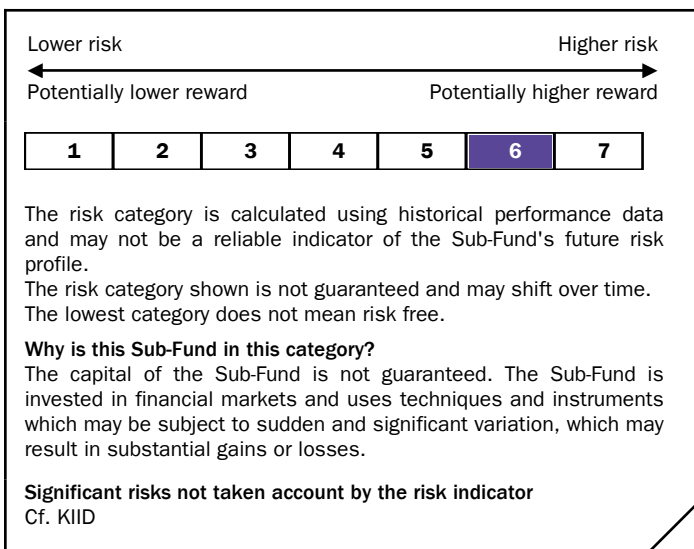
Lower risk

Higher risk

Potentially lower reward

Potentially higher reward

| 1 | 2 | 3 | 4 | 5 | 6 | 7 |
|---|---|---|---|---|---|---|

The risk category is calculated using historical performance data and may not be a reliable indicator of the Sub-Fund's future risk profile.
The risk category shown is not guaranteed and may shift over time.
The lowest category does not mean risk free.

Why is this Sub-Fund in this category?
The capital of the Sub-Fund is not guaranteed. The Sub-Fund is invested in financial markets and uses techniques and instruments which may be subject to sudden and significant variation, which may result in substantial gains or losses.

Significant risks not taken account by the risk indicator
Cf. KIID